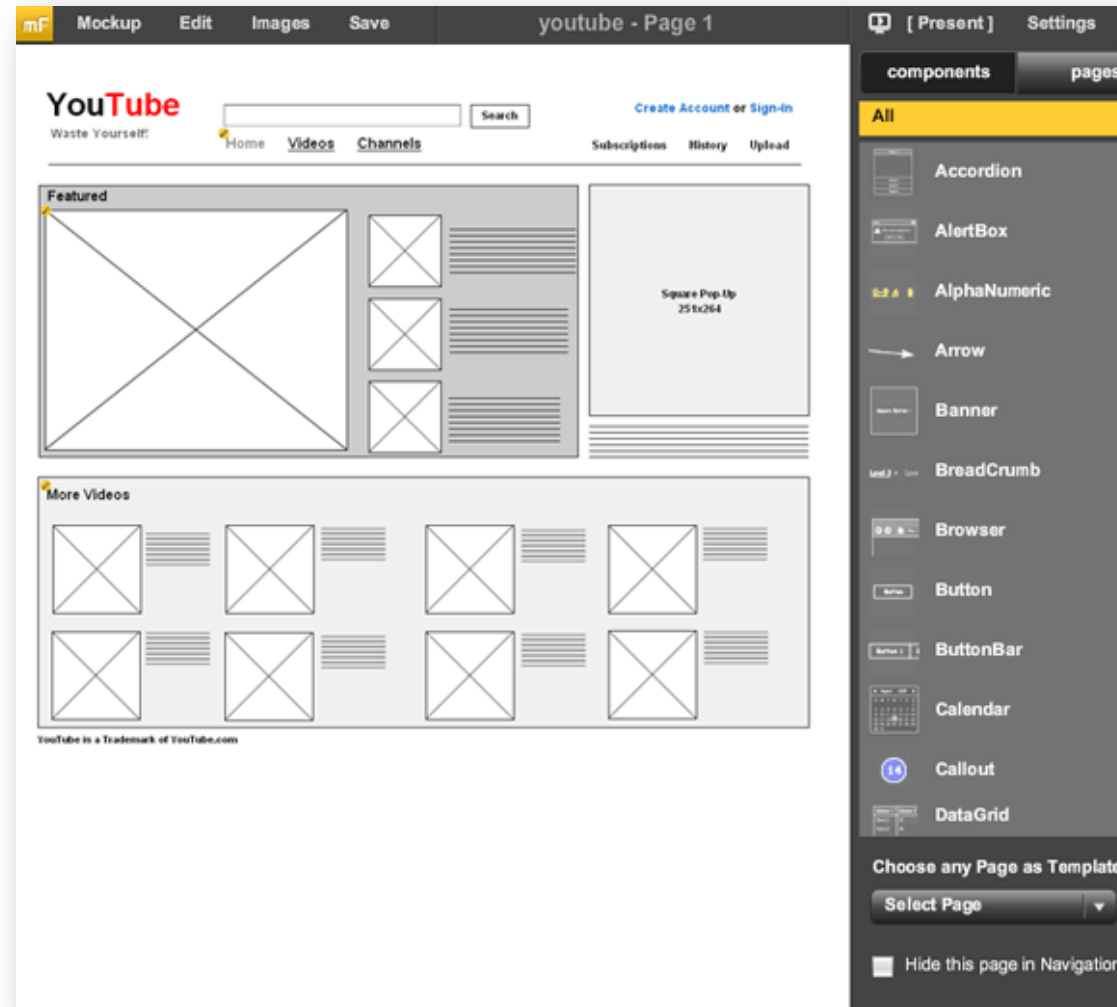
mF Mockup Edit Images Save youtube - Page 1 [ Present ] Settings

components pages

All

Accordion

AlertBox

AlphaNumeric

Arrow

Banner

BreadCrumb

Browser

Button

ButtonBar

Calendar

14 Callout

DataGrid

Choose any Page as Template

Select Page

Hide this page in Navigation

YouTube
Waste Yourself!

Search

Create Account or Sign-in

Home Videos Channels

Subscriptions History Upload

Featured

Square Pop-Up
251x264

More Videos

YouTube is a Trademark of YouTube.com